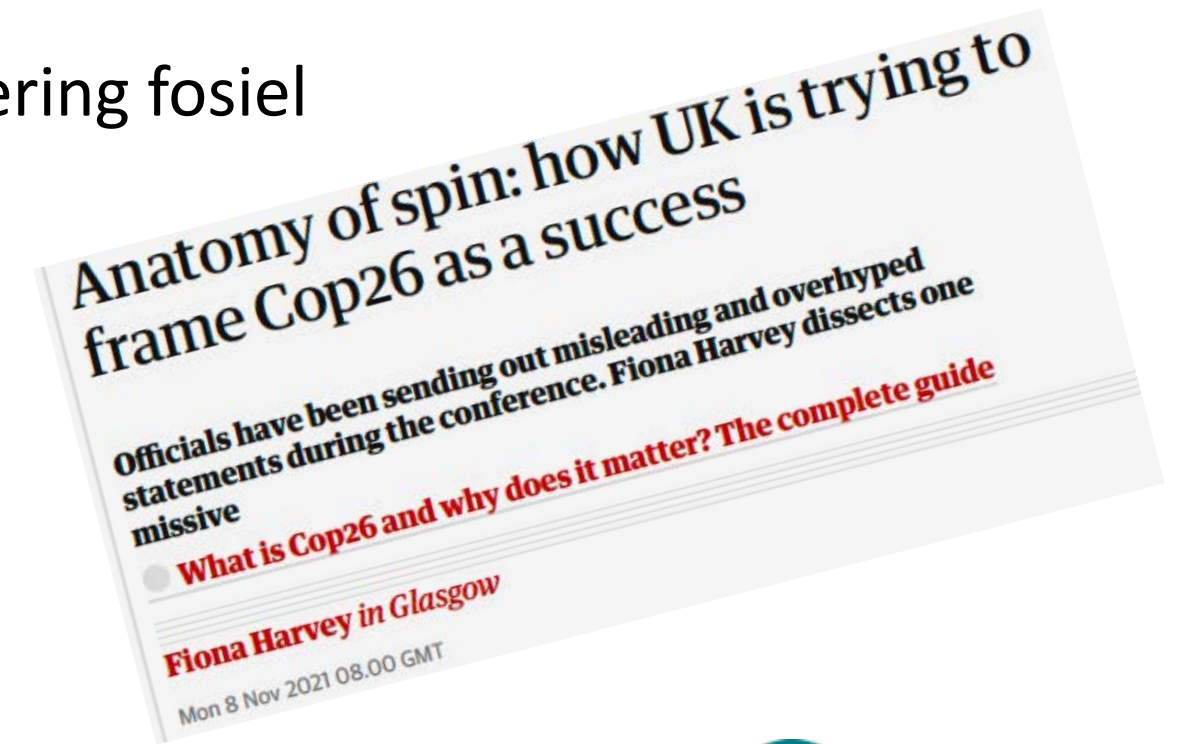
ering fosiel

Anatomy of spin: how UK is trying to frame Cop26 as a success

Officials have been sending out misleading and overhyped statements during the conference. Fiona Harvey dissects one missive

What is Cop26 and why does it matter? The complete guide

Fiona Harvey in Glasgow

Mon 8 Nov 2021 08.00 GMT